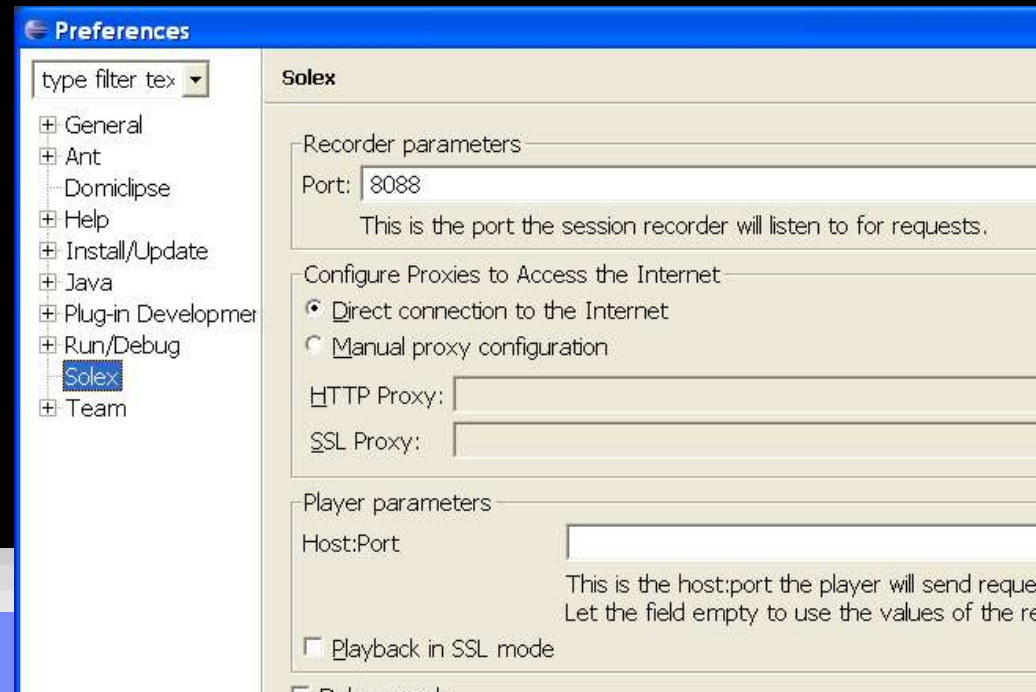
Preferences

type filter tex

General
Ant
Domiclipse
Help
Install/Update
Java
Plug-in Developmer
Run/Debug
Solex
Team

Solex

Recorder parameters
Port: 8088
This is the port the session recorder will listen to for requests.

Configure Proxies to Access the Internet
Direct connection to the Internet
Manual proxy configuration
HTTP Proxy:
SSL Proxy:

Player parameters
Host:Port
This is the host:port the player will send reque
Let the field empty to use the values of the r
Playback in SSL mode

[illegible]